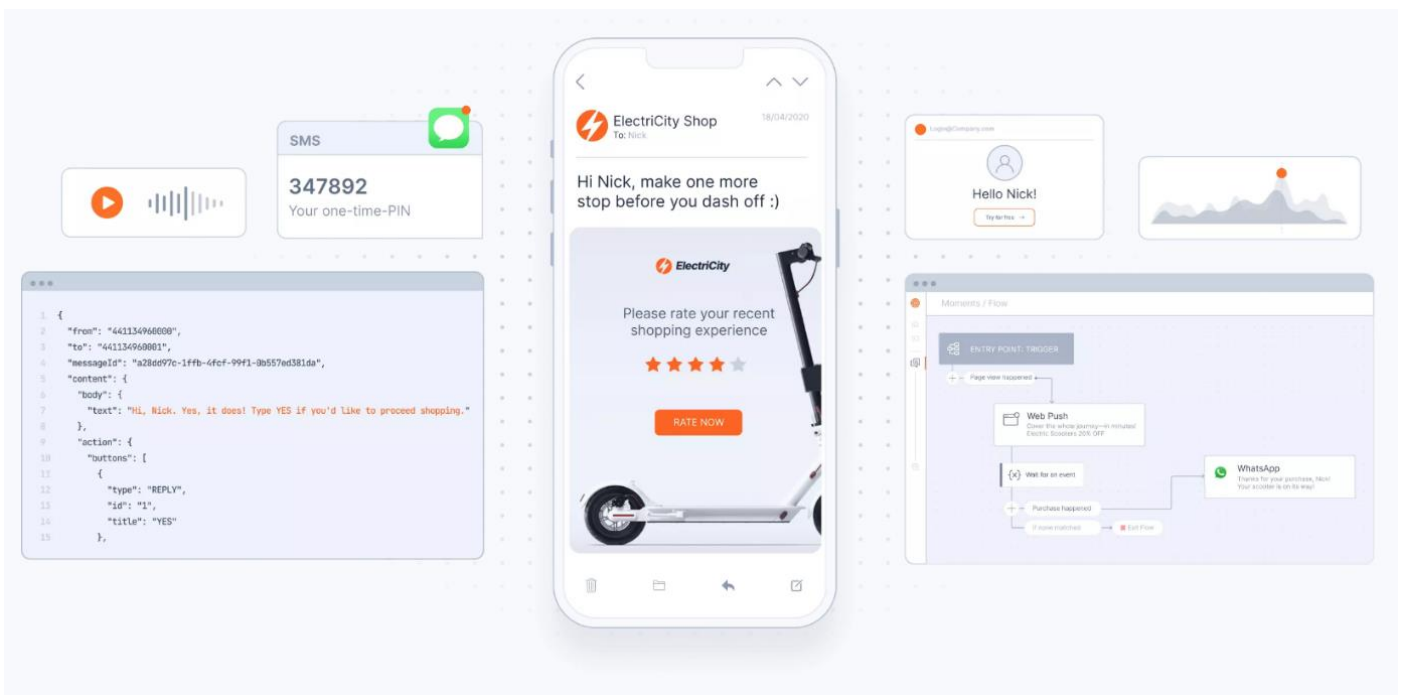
SMS

347892
Your one-time-PIN

1 {
2 "from": "441134960000",
3 "to": "441134960001",
4 "messageId": "a28dd97c-1ffb-4fcf-99f1-0b557ed381da",
5 "content": {
6 "body": {
7 "text": "Hi, Nick. Yes, it does! Type YES if you'd like to proceed shopping."
8 },
9 "action": {
10 "buttons": [
11 {
12 "type": "REPLY",
13 "id": "1",
14 "title": "YES"
15 },

ElectriCity Shop
To: Nick
18/04/2020

Hi Nick, make one more stop before you dash off :)

ElectriCity

Please rate your recent shopping experience

RATE NOW

Logo@Company.com

Hello Nick!

Try for free →

Moments / Flow

ENTRY POINT: TRIGGER

Page view happened

Web Push
Cover the whole journey—in minutes! Electric Scooters 20% OFF

Wait for an event

Purchase happened

If none matched

Exit Flow

WhatsApp
Thanks for your purchase, Nick! Your scooter is on its way!